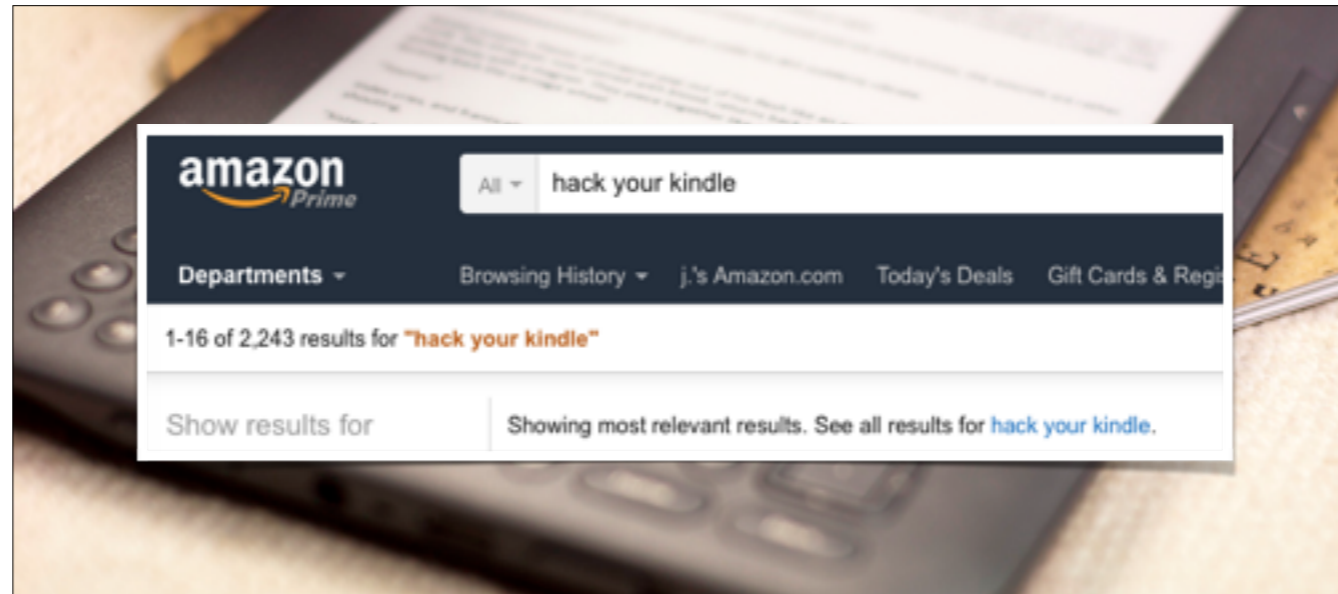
amazon Prime

All hack your kindle

Departments Browsing History j.'s Amazon.com Today's Deals Gift Cards & Regi

1-16 of 2,243 results for "hack your kindle"

Show results for

Showing most relevant results. See all results for hack your kindle.